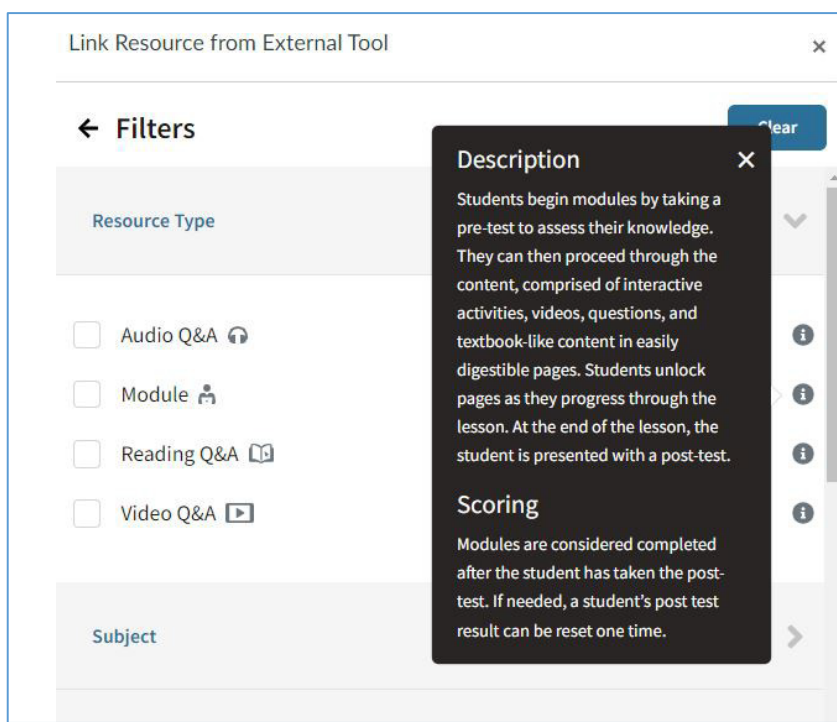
Link Resource from External Tool

×

← Filters

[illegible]ear

Resource Type

Audio Q&A

Module

Reading Q&A

Video Q&A

Subject

Description

×

Students begin modules by taking a pre-test to assess their knowledge. They can then proceed through the content, comprised of interactive activities, videos, questions, and textbook-like content in easily digestible pages. Students unlock pages as they progress through the lesson. At the end of the lesson, the student is presented with a post-test.

Scoring

Modules are considered completed after the student has taken the post-test. If needed, a student's post test result can be reset one time.